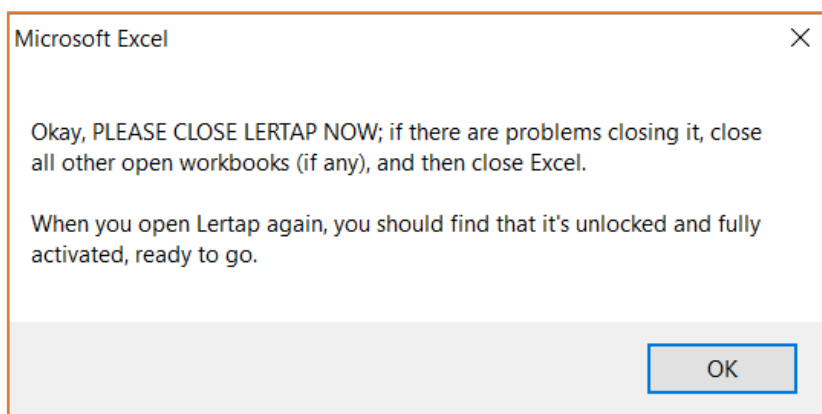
Microsoft Excel

Okay, PLEASE CLOSE LERTAP NOW; if there are problems closing it, close all other open workbooks (if any), and then close Excel.

When you open Lertap again, you should find that it's unlocked and fully activated, ready to go.

OK